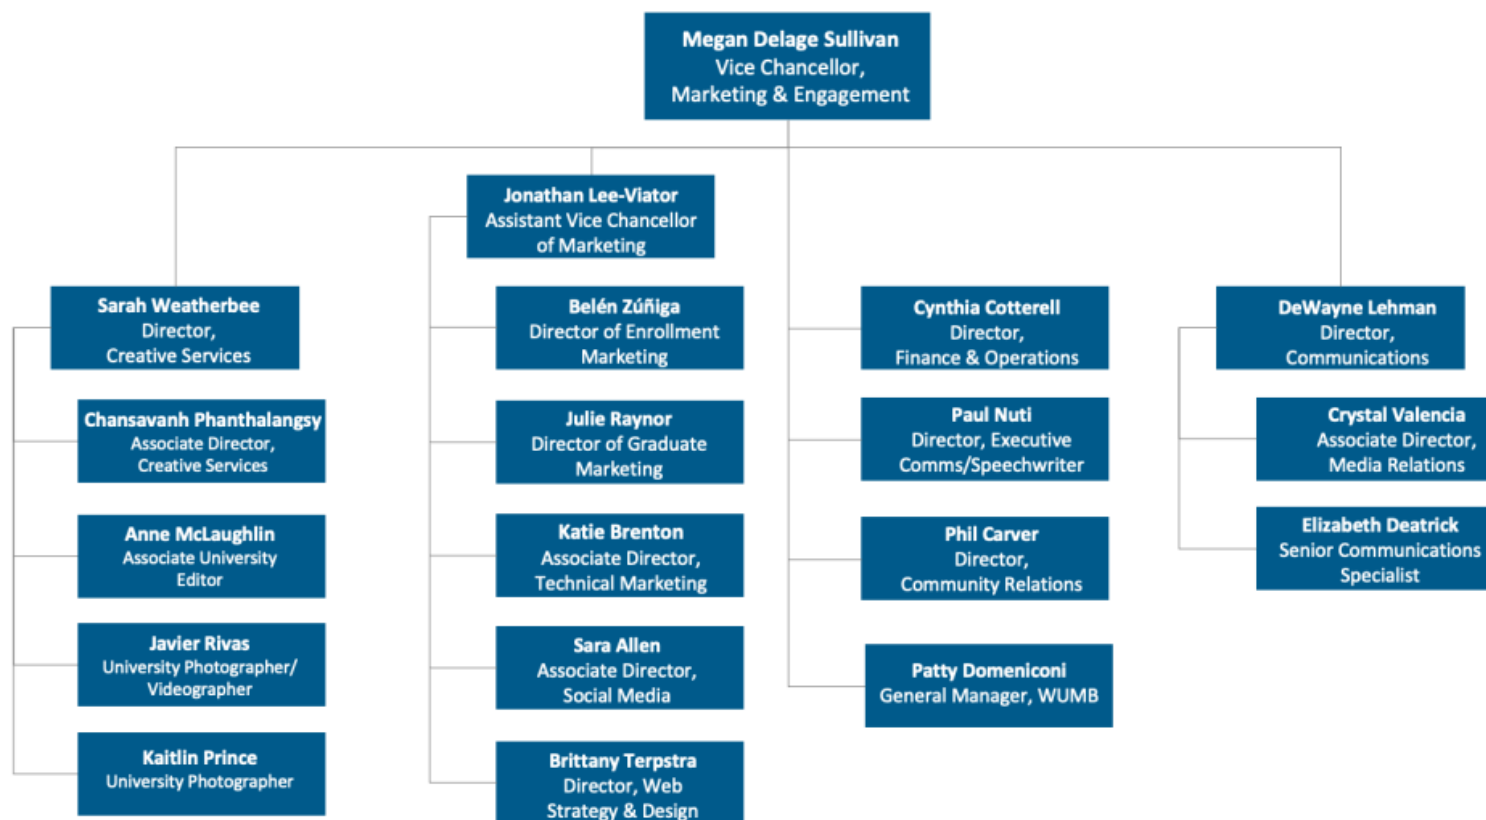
Megan Delage Sullivan
Vice Chancellor,
Marketing & Engagement

Sarah Weatherbee
Director,
Creative Services

Chansavanh Phanthalangsy
Associate Director,
Creative Services

Anne McLaughlin
Associate University
Editor

Javier Rivas
University Photographer/
Videographer

Kaitlin Prince
University Photographer

Jonathan Lee-Viator
Assistant Vice Chancellor
of Marketing

Belén Zúñiga
Director of Enrollment
Marketing

Julie Raynor
Director of Graduate
Marketing

Katie Brenton
Associate Director,
Technical Marketing

Sara Allen
Associate Director,
Social Media

Brittany Terpstra
Director, Web
Strategy & Design

Cynthia Cotterell
Director,
Finance & Operations

Paul Nuti
Director, Executive
Comms/Speechwriter

Phil Carver
Director,
Community Relations

Patty Domeniconi
General Manager, WUMB

DeWayne Lehman
Director,
Communications

Crystal Valencia
Associate Director,
Media Relations

Elizabeth Deatrick
Senior Communications
Specialist